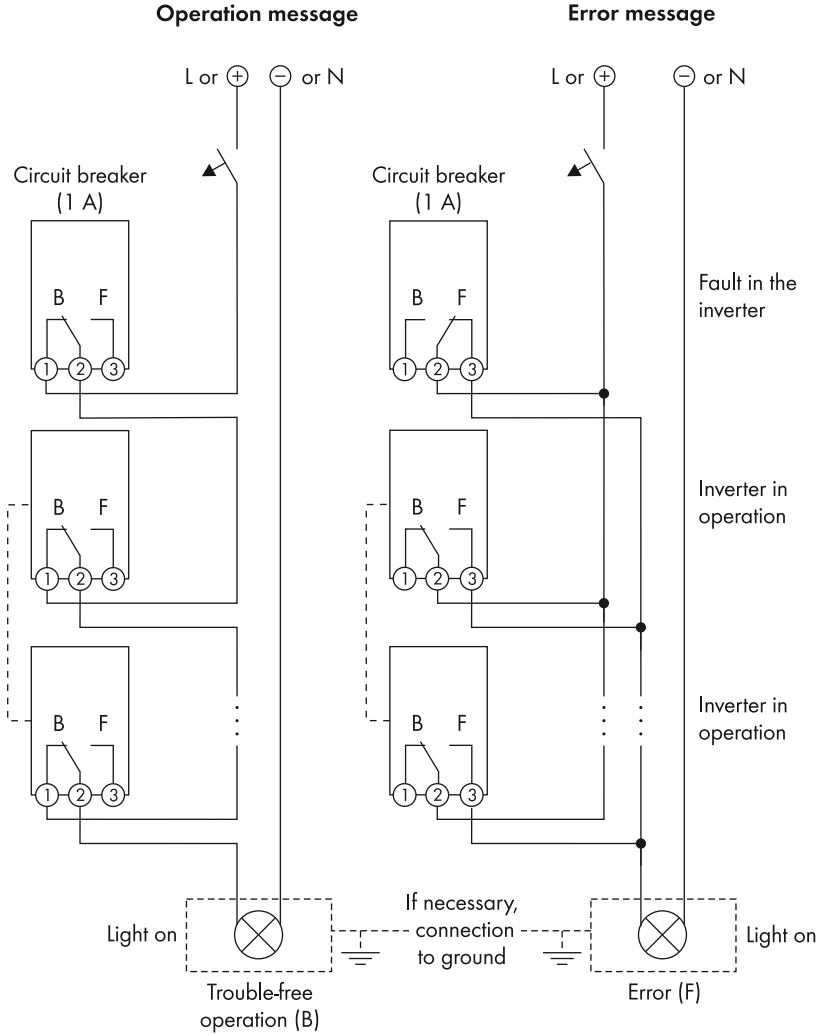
Operation message

Error message

L or $\oplus$

$\ominus$ or N

L or $\oplus$

$\ominus$ or N

Circuit breaker (1 A)

B F

1 2 3

B F

1 2 3

B F

1 2 3

Circuit breaker (1 A)

B F

1 2 3

Fault in the inverter

B F

1 2 3

Inverter in operation

B F

1 2 3

Inverter in operation

Light on

If necessary, connection to ground

Light on

Trouble-free operation (B)

Error (F)